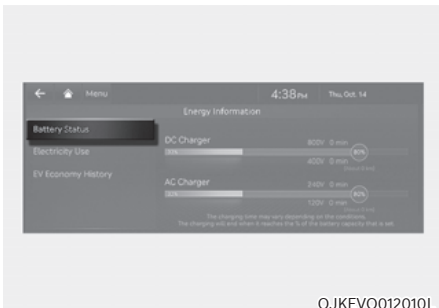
Menu

4:38PM Thu, Oct. 14

Energy Information

Battery Status

Electricity Use

EV Economy History

DC Charger

800V 0 min

400V 0 min

80%

AC Charger

240V 0 min

120V 0 min

80%

The charging time may vary depending on the conditions.
The charging will end when it reaches the % of the battery capacity that is set.

OJKEVO012010L